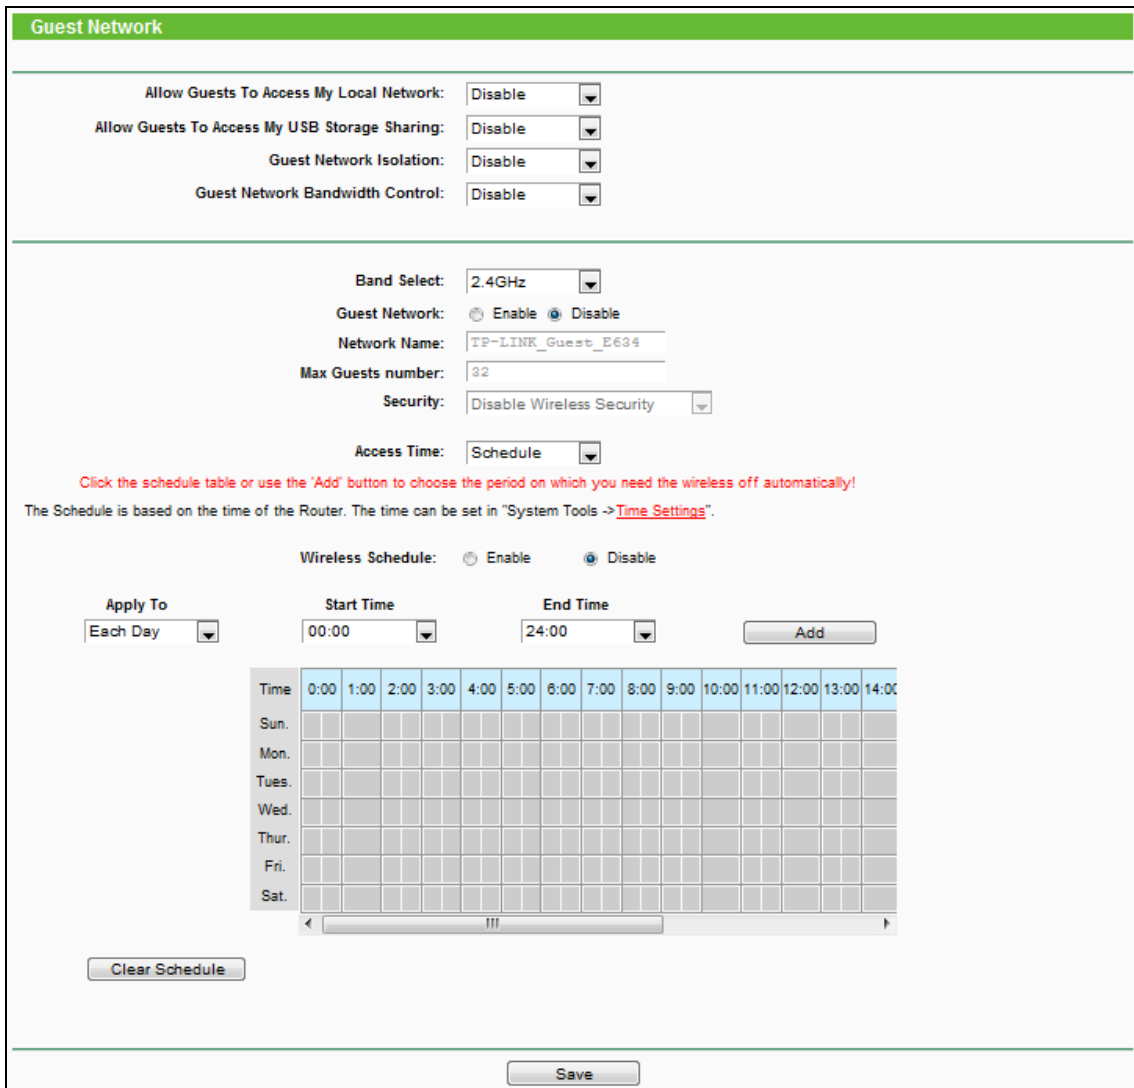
Guest Network

Allow Guests To Access My Local Network: Disable

Allow Guests To Access My USB Storage Sharing: Disable

Guest Network Isolation: Disable

Guest Network Bandwidth Control: Disable

Band Select: 2.4GHz

Guest Network: Enable Disable

Network Name: TP-LINK_Guest_E634

Max Guests number: 32

Security: Disable Wireless Security

Access Time: Schedule

Click the schedule table or use the 'Add' button to choose the period on which you need the wireless off automatically!

The Schedule is based on the time of the Router. The time can be set in "System Tools -> Time Settings".

Wireless Schedule: Enable Disable

Apply To
Each Day

Start Time
00:00

End Time
24:00

Add

| Time | 0:00 | 1:00 | 2:00 | 3:00 | 4:00 | 5:00 | 6:00 | 7:00 | 8:00 | 9:00 | 10:00 | 11:00 | 12:00 | 13:00 | 14:0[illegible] |
|---|---|---|---|---|---|---|---|---|---|---|---|---|---|---|---|
| Sun. | | | | | | | | | | | | | | | |
| Mon. | | | | | | | | | | | | | | | |
| Tues. | | | | | | | | | | | | | | | |
| Wed. | | | | | | | | | | | | | | | |
| Thur. | | | | | | | | | | | | | | | |
| Fri. | | | | | | | | | | | | | | | |
| Sat. | | | | | | | | | | | | | | | |

Clear Schedule

Save